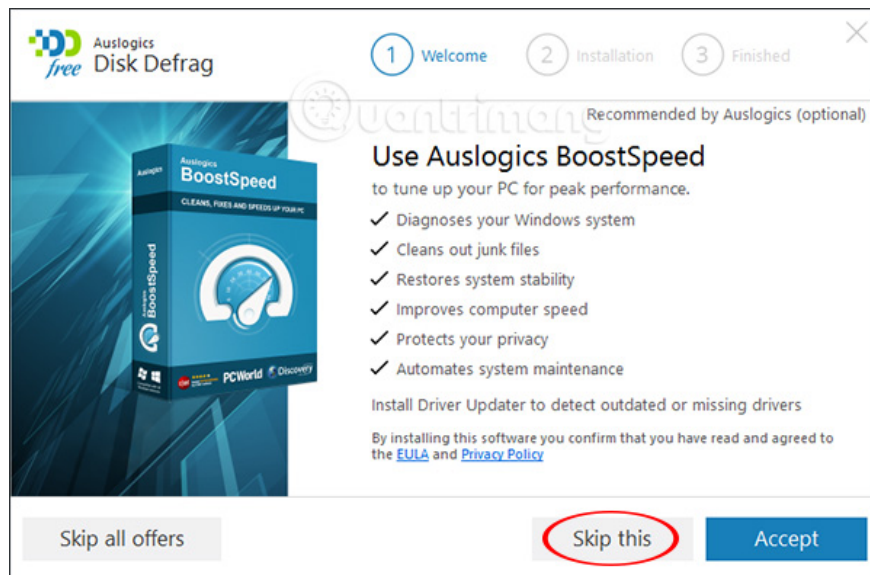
free
Auslogics
Disk Defrag

1 Welcome
2 Installation
3 Finished

Quantrimang

Recommended by Auslogics (optional)

Auslogics
BoostSpeed
CLEANS, FIXES AND SPEEDS UP YOUR PC
Auslogics BoostSpeed
PCWorld
Discovery

Use Auslogics BoostSpeed

to tune up your PC for peak performance.

✓ Diagnoses your Windows system
✓ Cleans out junk files
✓ Restores system stability
✓ Improves computer speed
✓ Protects your privacy
✓ Automates system maintenance

Install Driver Updater to detect outdated or missing drivers

By installing this software you confirm that you have read and agreed to the EULA and Privacy Policy

Skip all offers

Skip this

Accept